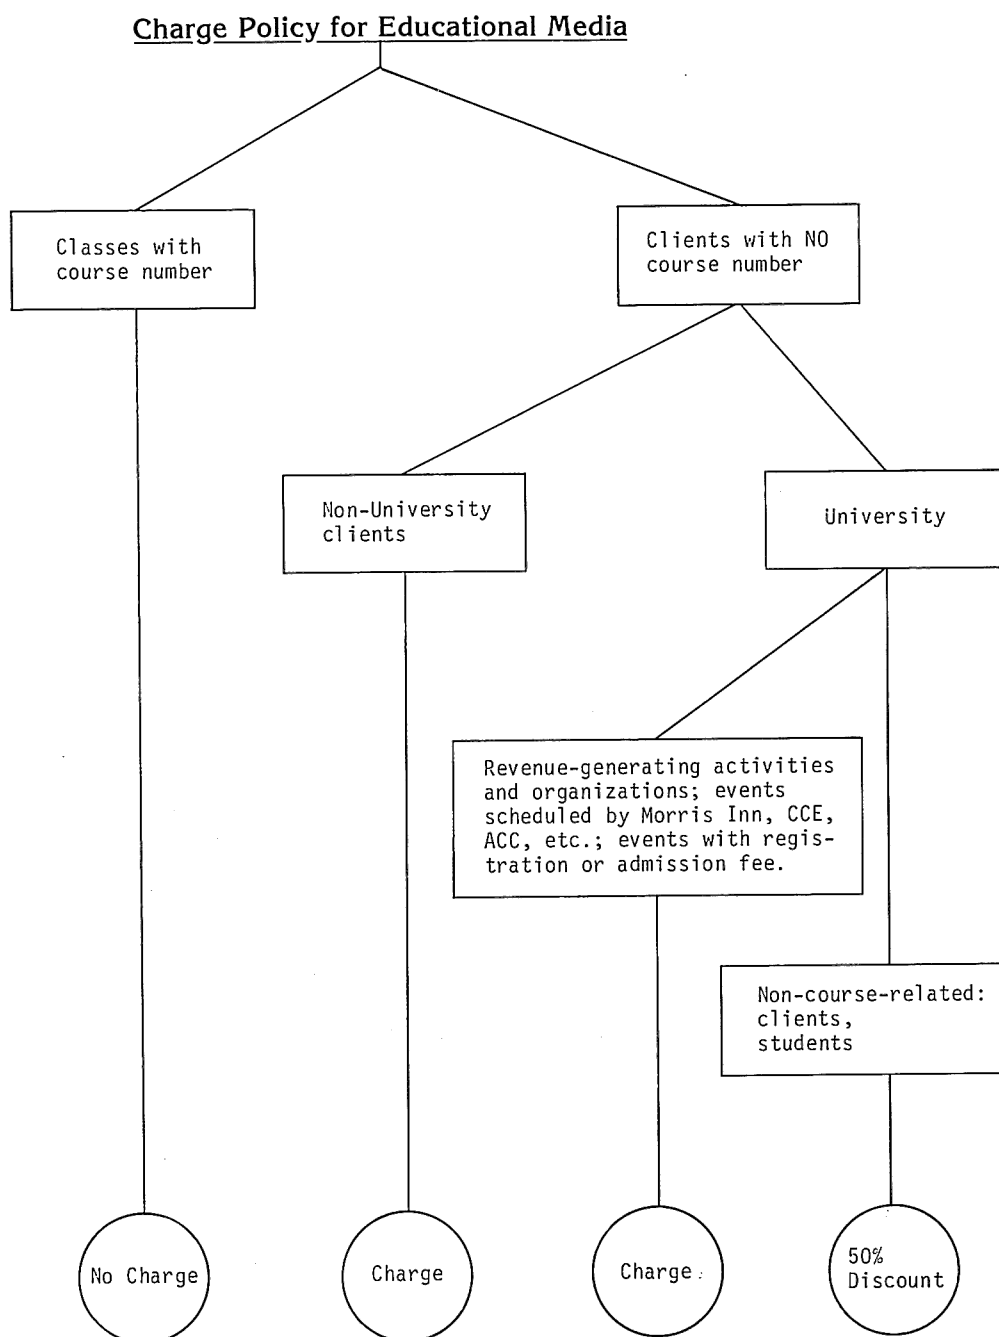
Charge Policy for Educational Media

Classes with course number

Clients with NO course number

Non-University clients

University

Revenue-generating activities and organizations; events scheduled by Morris Inn, CCE, ACC, etc.; events with registration or admission fee.

Non-course-related: clients, students

No Charge

Charge

Charge

50% Discount